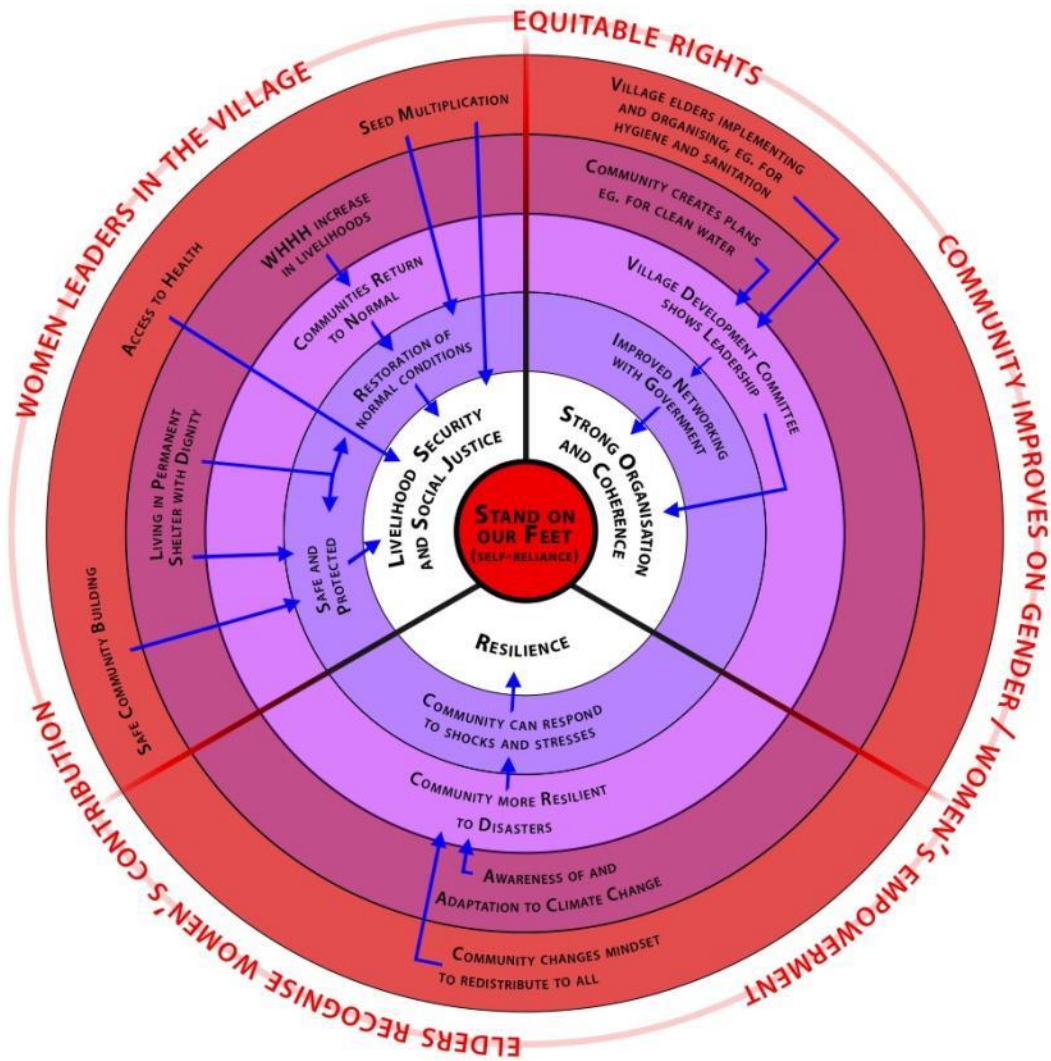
Equitable Rights

Women Leaders in the Village

Community Improves on Gender / Women's Empowerment

Elders Recognise Women's Contribution

Seed Multiplication

Village elders implementing and organising, eg. for hygiene and sanitation

Community creates plans eg. for clean water

Village Development Committee shows Leadership

Improved Networking with Government

WHHH increase in livelihoods

Communities Return to Normal

Restoration of normal conditions

Access to Health

Living in Permanent Shelter with Dignity

Safe and Protected

Safe Community Building

Livelihood Security and Social Justice

Strong Organisation and Coherence

Stand on our Feet (self-reliance)

Resilience

Community can respond to shocks and stresses

Community more Resilient to Disasters

Awareness of and Adaptation to Climate Change

Community changes mindset to redistribute to all